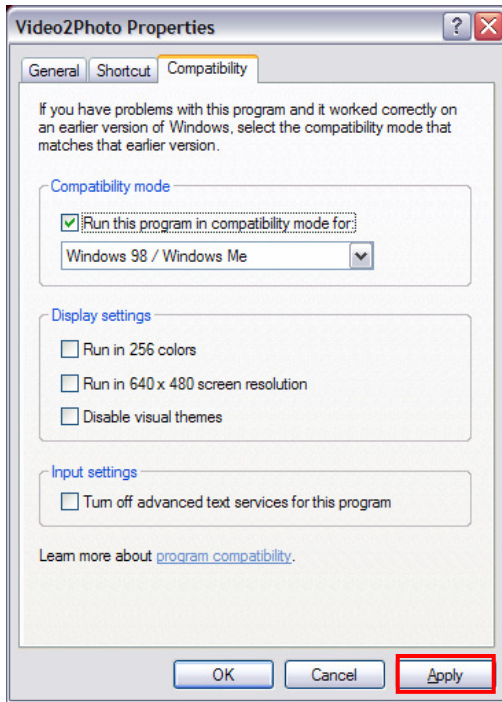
Video2Photo Properties

General | Shortcut | Compatibility

If you have problems with this program and it worked correctly on an earlier version of Windows, select the compatibility mode that matches that earlier version.

Compatibility mode

Run this program in compatibility mode for:

Windows 98 / Windows Me

Display settings

Run in 256 colors

Run in 640 x 480 screen resolution

Disable visual themes

Input settings

Turn off advanced text services for this program

Learn more about program compatibility.

OK | Cancel | Apply